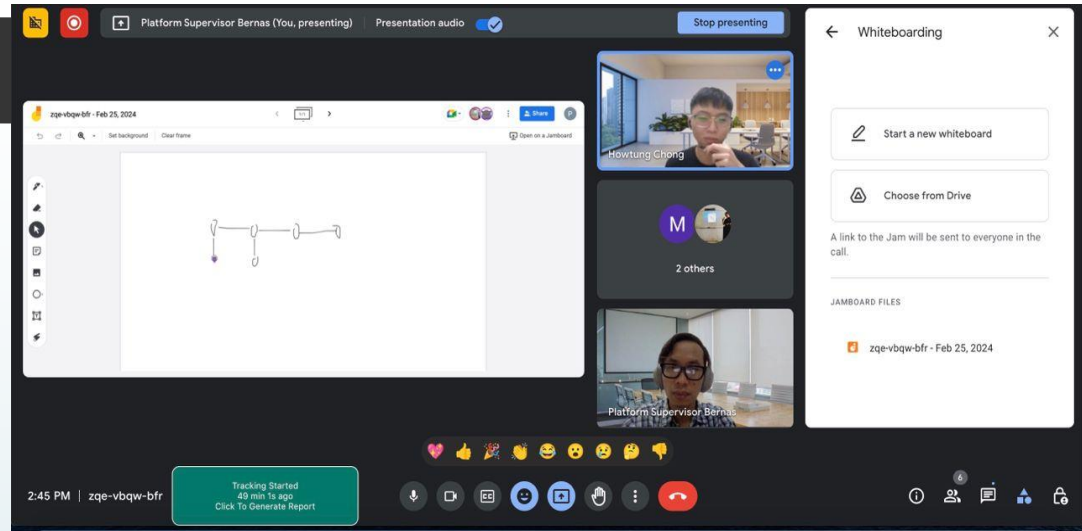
Platform Supervisor Bernas (You, presenting)
Presentation audio
Stop presenting

zqe-vbqw-bfr - Feb 25, 2024
Share
Set background
Clear frame
Open on a Jamboard

Howtung Chong
M
2 others
Platform Supervisor Bernas

Whiteboarding
Start a new whiteboard
Choose from Drive
A link to the Jam will be sent to everyone in the call.
JAMBOARD FILES
zqe-vbqw-bfr - Feb 25, 2024

2:45 PM | zqe-vbqw-bfr
Tracking Started
49 min 1s ago
Click To Generate Report
6